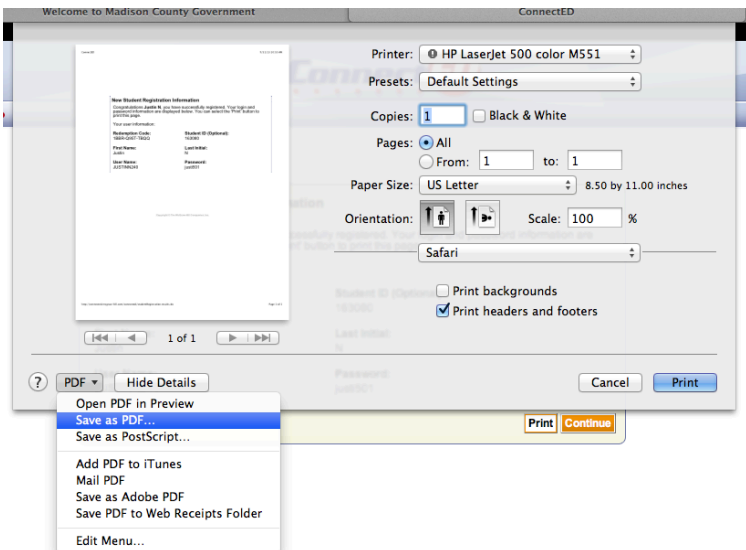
Welcome to Madison County Government

ConnectED

New Student Registration Information

Redemption Code:

Student ID (Optional):

First Name:

Last Initial:

User Name:

Password:

Printer: HP LaserJet 500 color M551

Presets: Default Settings

Copies: 1 Black & White

Pages: All

From: 1 to: 1

Paper Size: US Letter 8.50 by 11.00 inches

Orientation: Scale: 100 %

Safari

Print backgrounds

Print headers and footers

1 of 1

? PDF Hide Details Cancel Print

Open PDF in Preview
Save as PDF...
Save as PostScript...
Add PDF to iTunes
Mail PDF
Save as Adobe PDF
Save PDF to Web Receipts Folder
Edit Menu...

Print Continue